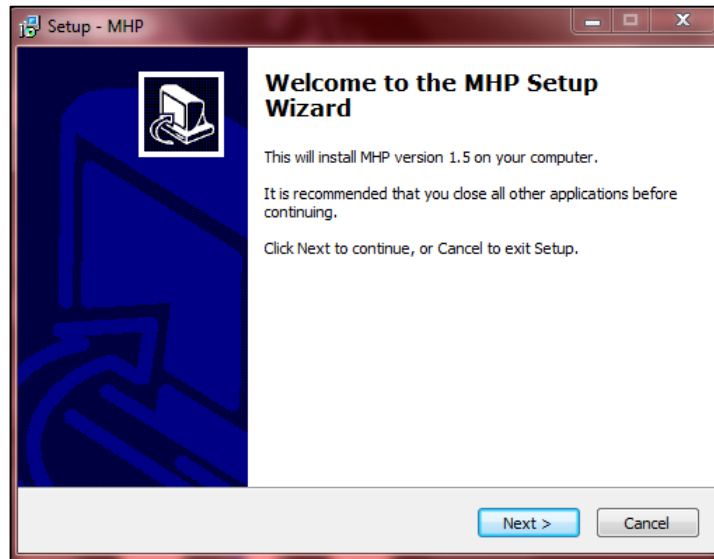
Setup - MHP

Welcome to the MHP Setup Wizard

This will install MHP version 1.5 on your computer.

It is recommended that you close all other applications before continuing.

Click Next to continue, or Cancel to exit Setup.

Next >

Cancel